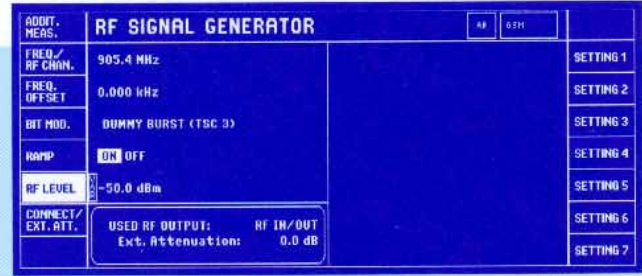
ADDIT. MEAS.

RF SIGNAL GENERATOR

AB GSM

FREQ./ RF CHAN.

905.4 MHz

SETTING 1

FREQ. OFFSET

0.000 kHz

SETTING 2

BIT MOD.

DUMMY BURST (TSC 3)

SETTING 3

RAMP

ON OFF

SETTING 4

RF LEVEL

-50.0 dBm

SETTING 5

CONNECT/ EXT. ATT.

USED RF OUTPUT: RF IN/OUT
Ext. Attenuation: 0.0 dB

SETTING 6

SETTING 7